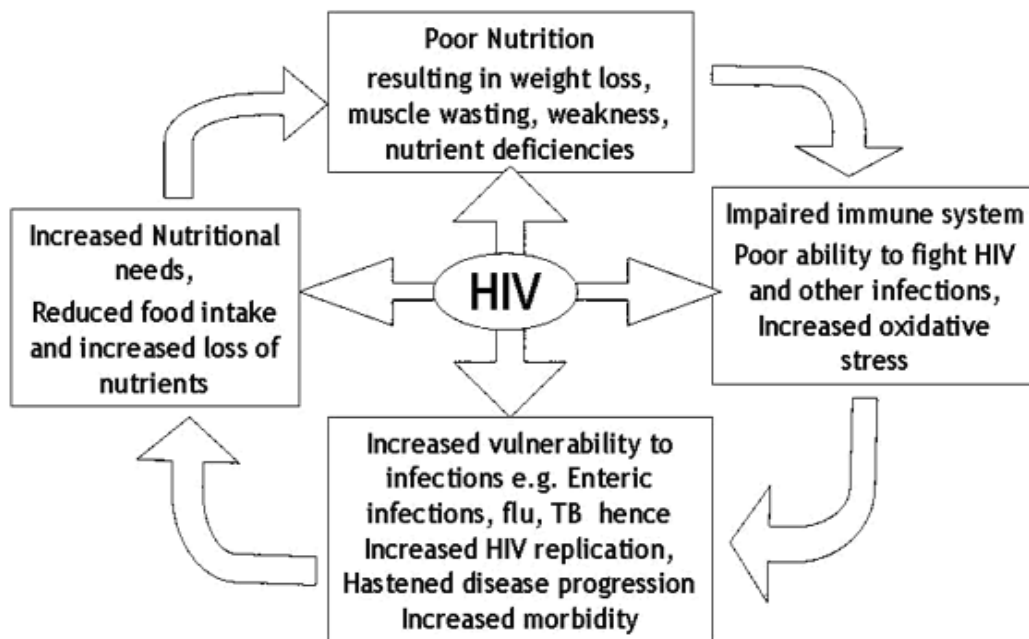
Poor Nutrition
resulting in weight loss, muscle wasting, weakness, nutrient deficiencies

Increased Nutritional needs,
Reduced food intake and increased loss of nutrients

HIV

Impaired immune system
Poor ability to fight HIV and other infections,
Increased oxidative stress

Increased vulnerability to infections e.g. Enteric infections, flu, TB hence
Increased HIV replication,
Hastened disease progression
Increased morbidity